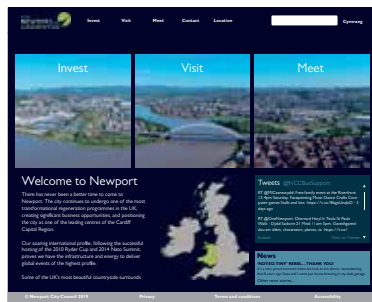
Invest Visit Meet Contact Location Cymraeg

Invest

Visit

Meet

Welcome to Newport

There has never been a better time to come to Newport. The city continues to undergo one of the most transformational regeneration programmes in the UK, creating significant business opportunities, and positioning the city as one of the leading centres of the Cardiff Capital Region.

Our soaring international profile, following the successful hosting of the 2010 Ryder Cup and 2014 Nato Summit, proves we have the infrastructure and energy to deliver global events of the highest profile.

Some of the UK's most beautiful countryside surrounds

Tweets @NCCBizSupport

RT @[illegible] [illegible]

RT @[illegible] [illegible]

News

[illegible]

© Newport City Council 2019 Privacy Terms and conditions Accessibility